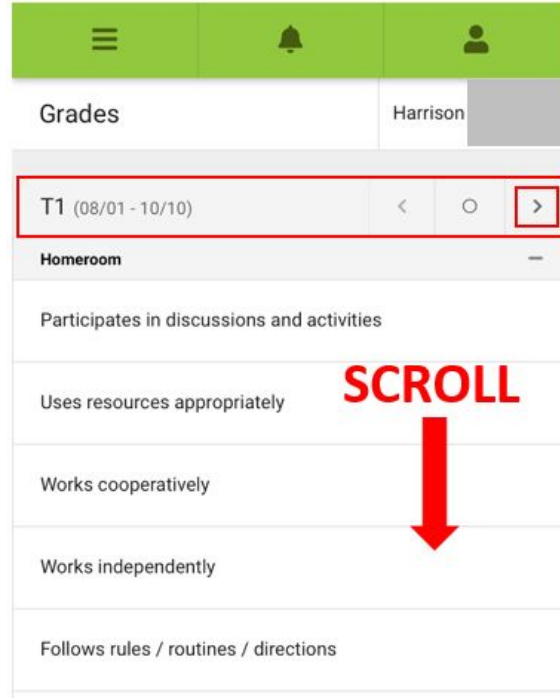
Grades

Harrison

T1 (08/01 - 10/10)

<

>

Homeroom

–

Participates in discussions and activities

SCROLL

Uses resources appropriately

Works cooperatively

Works independently

Follows rules / routines / directions